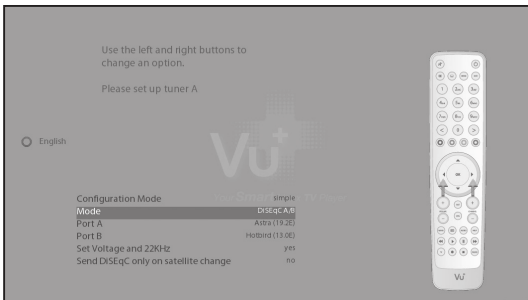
Use the left and right buttons to change an option.

Please set up tuner A

English

Vu+

| | |
|---|---|
| Configuration Mode | simple |
| Mode | DiSEqC A/B |
| Port A | Astra (19.2E) |
| Port B | Hotbird (13.0E) |
| Set Voltage and 22KHz | yes |
| Send DiSEqC only on satellite change | no |

Vu+